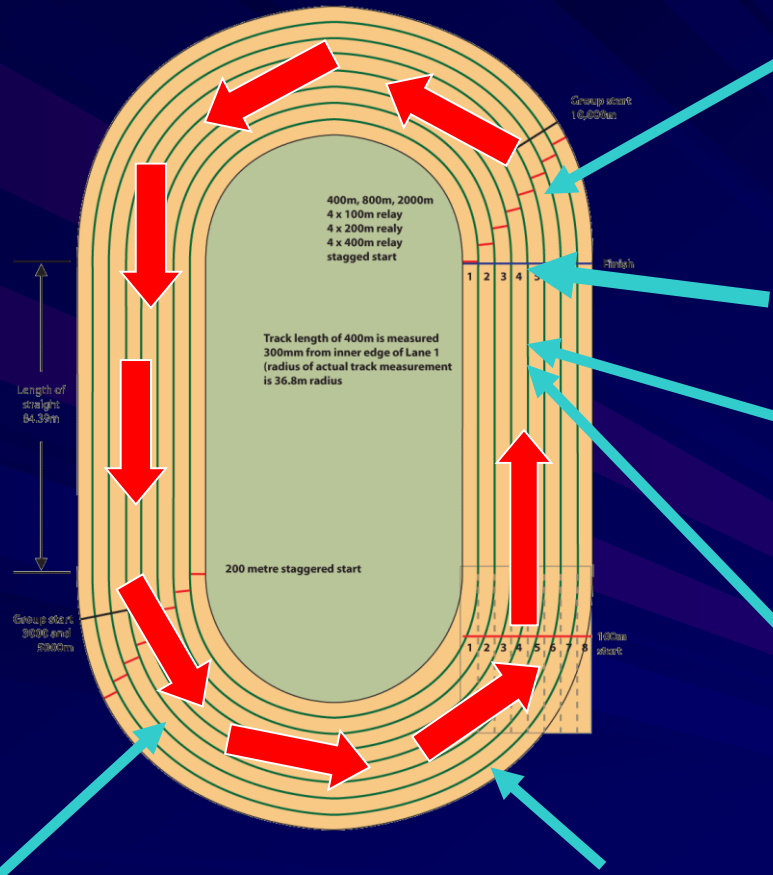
Group start 10,000m

400m, 800m, 2000m
4 x 100m relay
4 x 200m realy
4 x 400m relay
stagged start

1 2 3 4 5

Finish

Track length of 400m is measured 300mm from inner edge of Lane 1 (radius of actual track measurement is 36.8m radius

Length of straight 84.39m

200 metre staggered start

Group start 3000 and 5000m

1 2 3 4 5 6 7 8

100m start